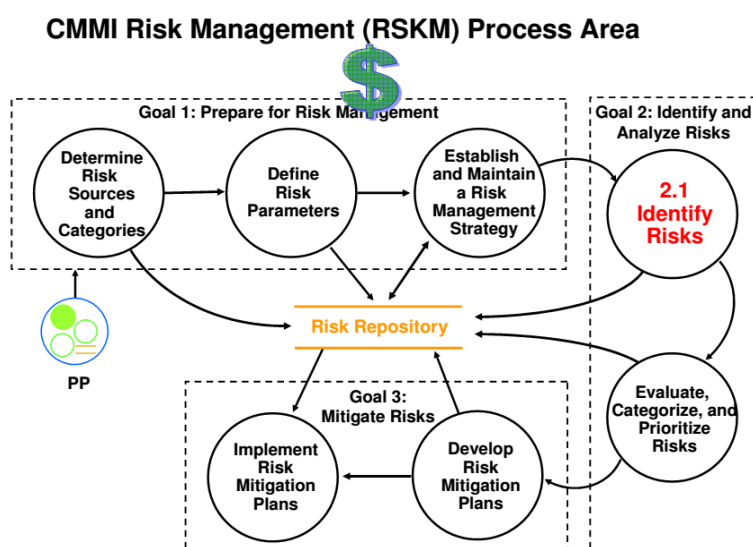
CMMI Risk Management (RSKM) Process Area

$

Goal 1: Prepare for Risk Management

Determine Risk Sources and Categories

Define Risk Parameters

Establish and Maintain a Risk Management Strategy

Goal 2: Identify and Analyze Risks

2.1 Identify Risks

Risk Repository

PP

Evaluate, Categorize, and Prioritize Risks

Goal 3: Mitigate Risks

Implement Risk Mitigation Plans

Develop Risk Mitigation Plans